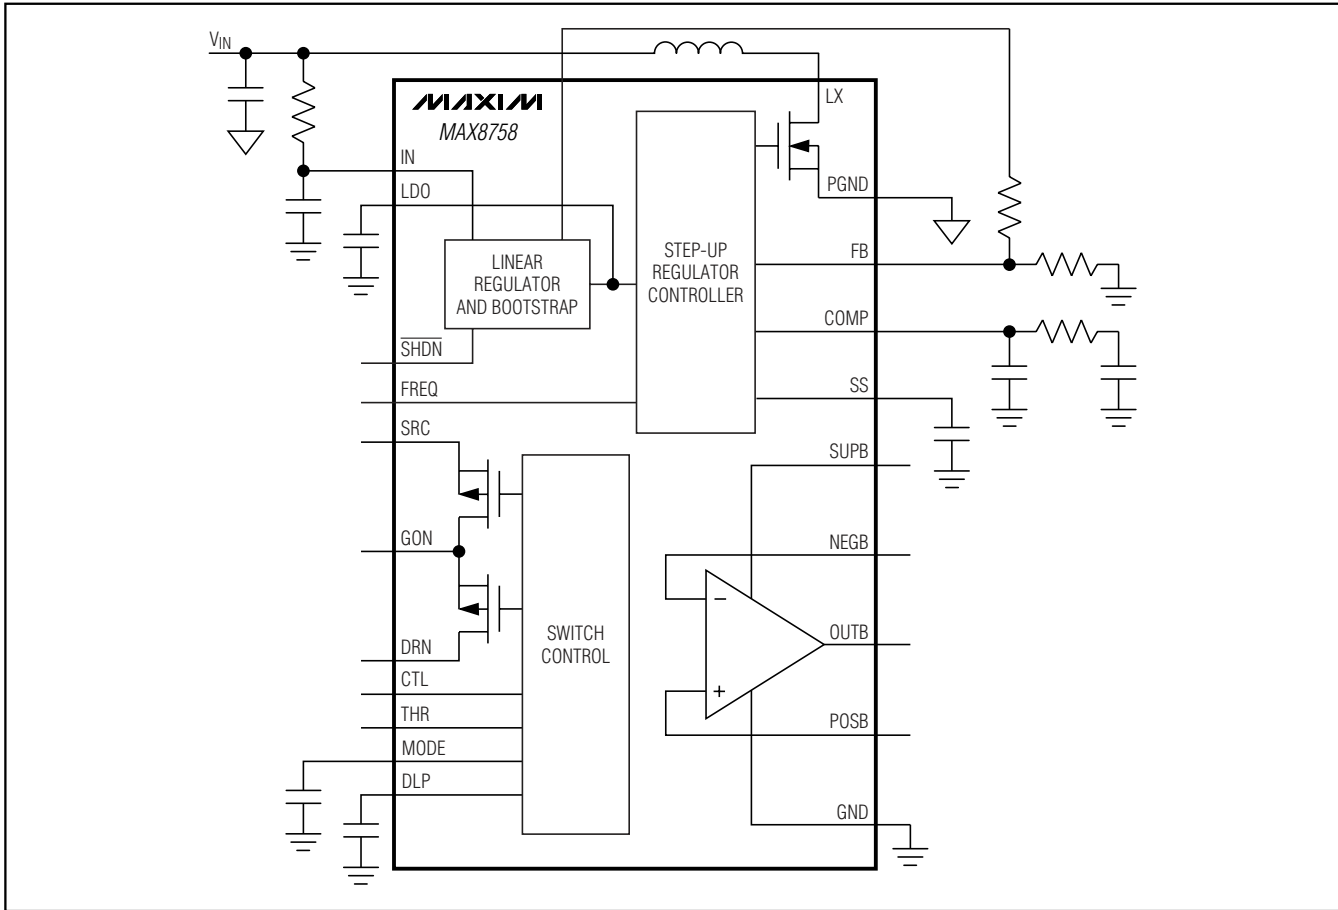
$V_{IN}$

MAXIM
MAX8758

IN
LDO
LINEAR REGULATOR AND BOOTSTRAP
$\overline{SHDN}$
FREQ
SRC
GON
DRN
CTL
THR
MODE
DLP

STEP-UP REGULATOR CONTROLLER

SWITCH CONTROL

LX
PGND
FB
COMP
SS
SUPB
NEGB
OUTB
POSB
GND

−
+